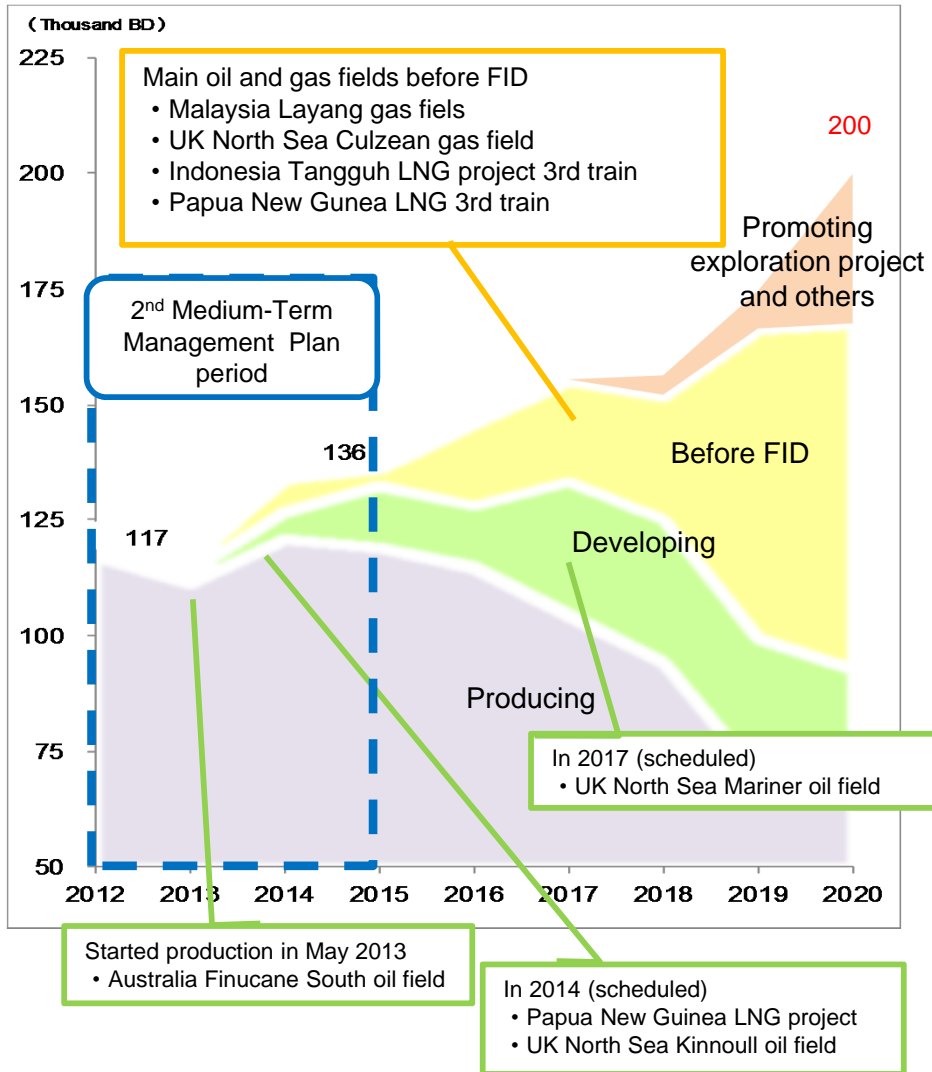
（Thousand BD）

225
200
175
150
125
100
75
50

2012 2013 2014 2015 2016 2017 2018 2019 2020

Main oil and gas fields before FID
・Malaysia Layang gas fiels
・UK North Sea Culzean gas field
・Indonesia Tangguh LNG project 3rd train
・Papua New Gunea LNG 3rd train

200

Promoting exploration project and others

2nd Medium-Term Management Plan period

136

117

Before FID

Developing

Producing

In 2017 (scheduled)
・UK North Sea Mariner oil field

Started production in May 2013
・Australia Finucane South oil field

In 2014 (scheduled)
・Papua New Guinea LNG project
・UK North Sea Kinnoull oil field